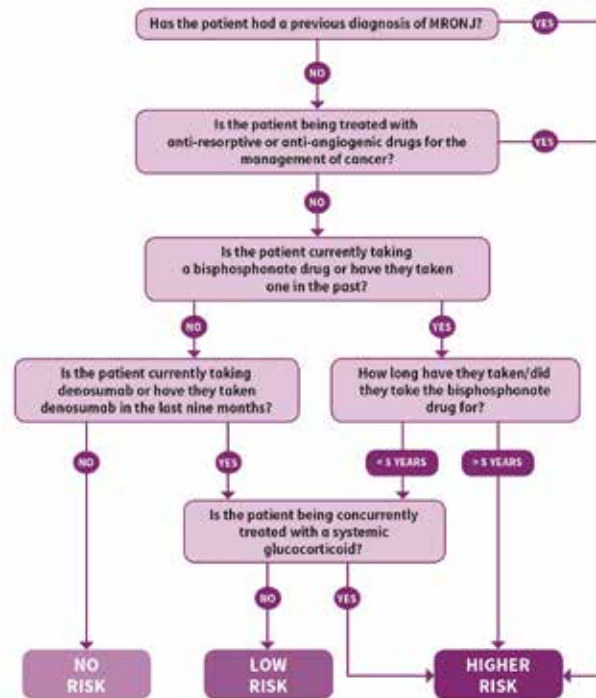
Has the patient had a previous diagnosis of MRONJ?

YES

NO

Is the patient being treated with anti-resorptive or anti-angiogenic drugs for the management of cancer?

YES

NO

Is the patient currently taking a bisphosphonate drug or have they taken one in the past?

NO

YES

Is the patient currently taking denosumab or have they taken denosumab in the last nine months?

How long have they taken/did they take the bisphosphonate drug for?

NO

YES

< 5 YEARS

> 5 YEARS

Is the patient being concurrently treated with a systemic glucocorticoid?

NO

YES

NO RISK

LOW RISK

HIGHER RISK